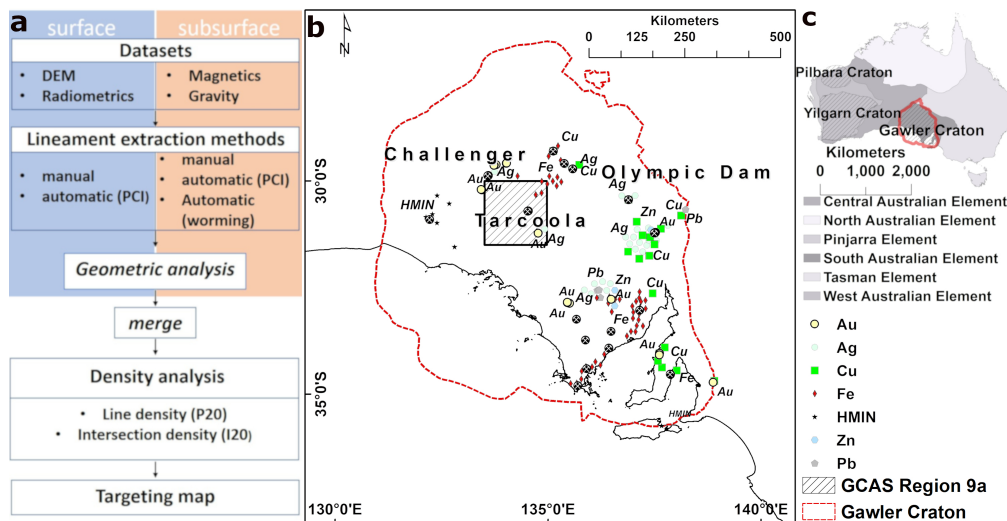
a
surface
subsurface
Datasets
• DEM
• Radiometrics
• Magnetics
• Gravity
Lineament extraction methods
• manual
• automatic (PCI)
• manual
• automatic (PCI)
• Automatic (worming)
Geometric analysis
merge
Density analysis
• Line density (P20)
• Intersection density (I20)
Targeting map

b
N
Kilometers
0 125 250 500
Challenger
Olympic Dam
Tarcoola
HMIN
Cu
Fe
Ag
Cu
Au
Ag
Au
Ag
Zn
Cu
Pb
Ag
Au
Cu
Ag
Au
Pb
Zn
Au
Cu
Au
Ag
Fe
Au
Au
Cu
Fe
Au
HMIN
30°0'S
35°0'S
130°0'E
135°0'E
140°0'E

c
Pilbara Craton
Yilgarn Craton
Gawler Craton
Kilometers
0 1,000 2,000
Central Australian Element
North Australian Element
Pinjarra Element
South Australian Element
Tasman Element
West Australian Element
Au
Ag
Cu
Fe
HMIN
Zn
Pb
GCAS Region 9a
Gawler Craton